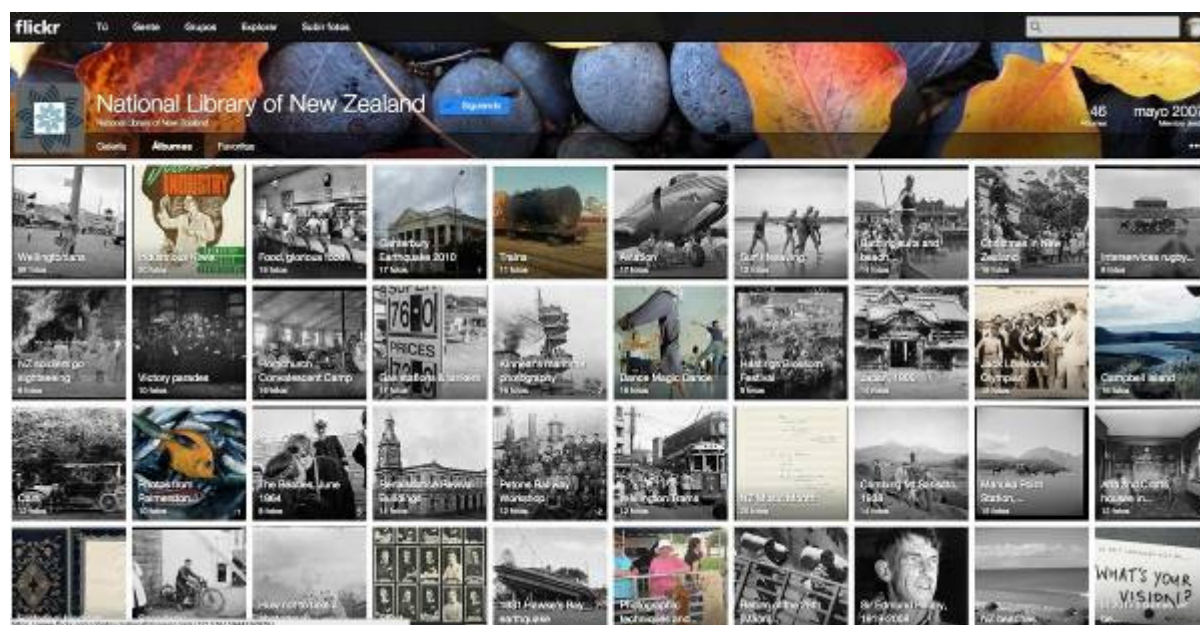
flickr Tú Gente Grupos Explorar Subir fotos

National Library of New Zealand
National Library of New Zealand
Siguiendo

46 Álbumes
mayo 2007 Miembro desde

Galería Álbumes Favoritos

Wellington bars
98 fotos

Industry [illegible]
90 fotos

Food, glorious food
19 fotos

Canterbury Earthquake 2010
17 fotos

Trains
11 fotos

Aviation
12 fotos

Surf lifesaving
12 fotos

Bathing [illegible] and beach...
11 fotos

Christmas in New Zealand
19 fotos

Interservices rugby...
8 fotos

NZ soldiers go sightseeing
8 fotos

Victory parades
10 fotos

Featherston Convalescent Camp
10 fotos

Gas stations & tankers
11 fotos

Kinnear's maritime photography
16 fotos

Dance Magic Dance
16 fotos

Hastings Blossom Festival
9 fotos

Japan, 1900
14 fotos

Jack Lovelock Olympic
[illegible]

Campbell Island
10 fotos

Cars
12 fotos

Photos from Palmerston...
10 fotos

The Beatles, June 1964
8 fotos

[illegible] Buildings
12 fotos

Petone Railway Workshop
12 fotos

Wellington Trams
12 fotos

NZ Music Month
25 fotos

Climbing Mt Sefton, 1938
14 fotos

Manuka Point Station, ...
10 fotos

Arts and Crafts house in...
12 fotos

How not to take a
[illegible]

1931 Hawke's Bay earthquake

Photographic techniques and

History of the 24th Battalion

Sir Edmund Hillary, 1919-2008

NZ bird life

WHAT'S YOUR VISION?